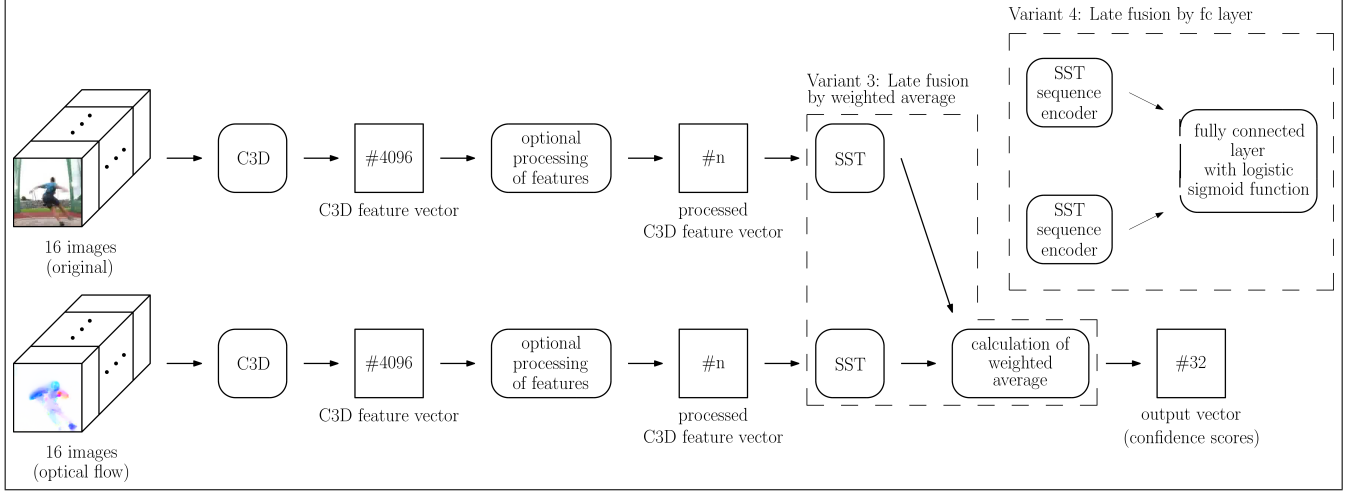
Variant 4: Late fusion by fc layer

SST sequence encoder

fully connected layer with logistic sigmoid function

SST sequence encoder

Variant 3: Late fusion by weighted average

16 images (original)

C3D

#4096

C3D feature vector

optional processing of features

#n

processed C3D feature vector

SST

16 images (optical flow)

C3D

#4096

C3D feature vector

optional processing of features

#n

processed C3D feature vector

SST

calculation of weighted average

#32

output vector (confidence scores)